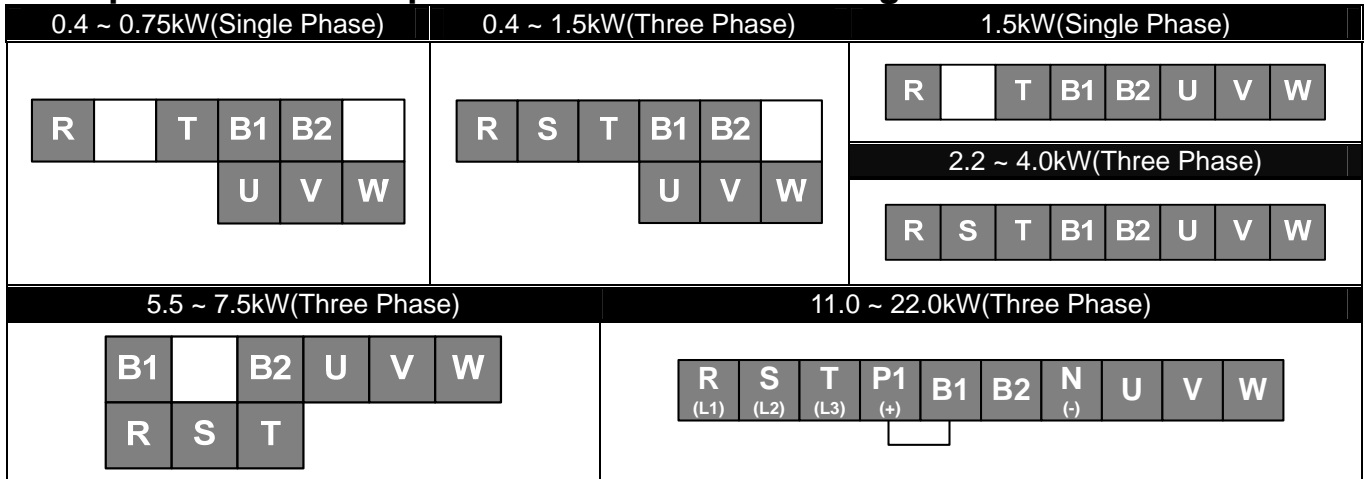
0.4 ~ 0.75kW(Single Phase)

R | | T | B1 | B2 |
U | V | W

0.4 ~ 1.5kW(Three Phase)

R | S | T | B1 | B2 |
U | V | W

1.5kW(Single Phase)

R | | T | B1 | B2 | U | V | W

2.2 ~ 4.0kW(Three Phase)

R | S | T | B1 | B2 | U | V | W

5.5 ~ 7.5kW(Three Phase)

B1 | | B2 | U | V | W
R | S | T

11.0 ~ 22.0kW(Three Phase)

R (L1) | S (L2) | T (L3) | P1 (+) | B1 | B2 | N (-) | U | V | W